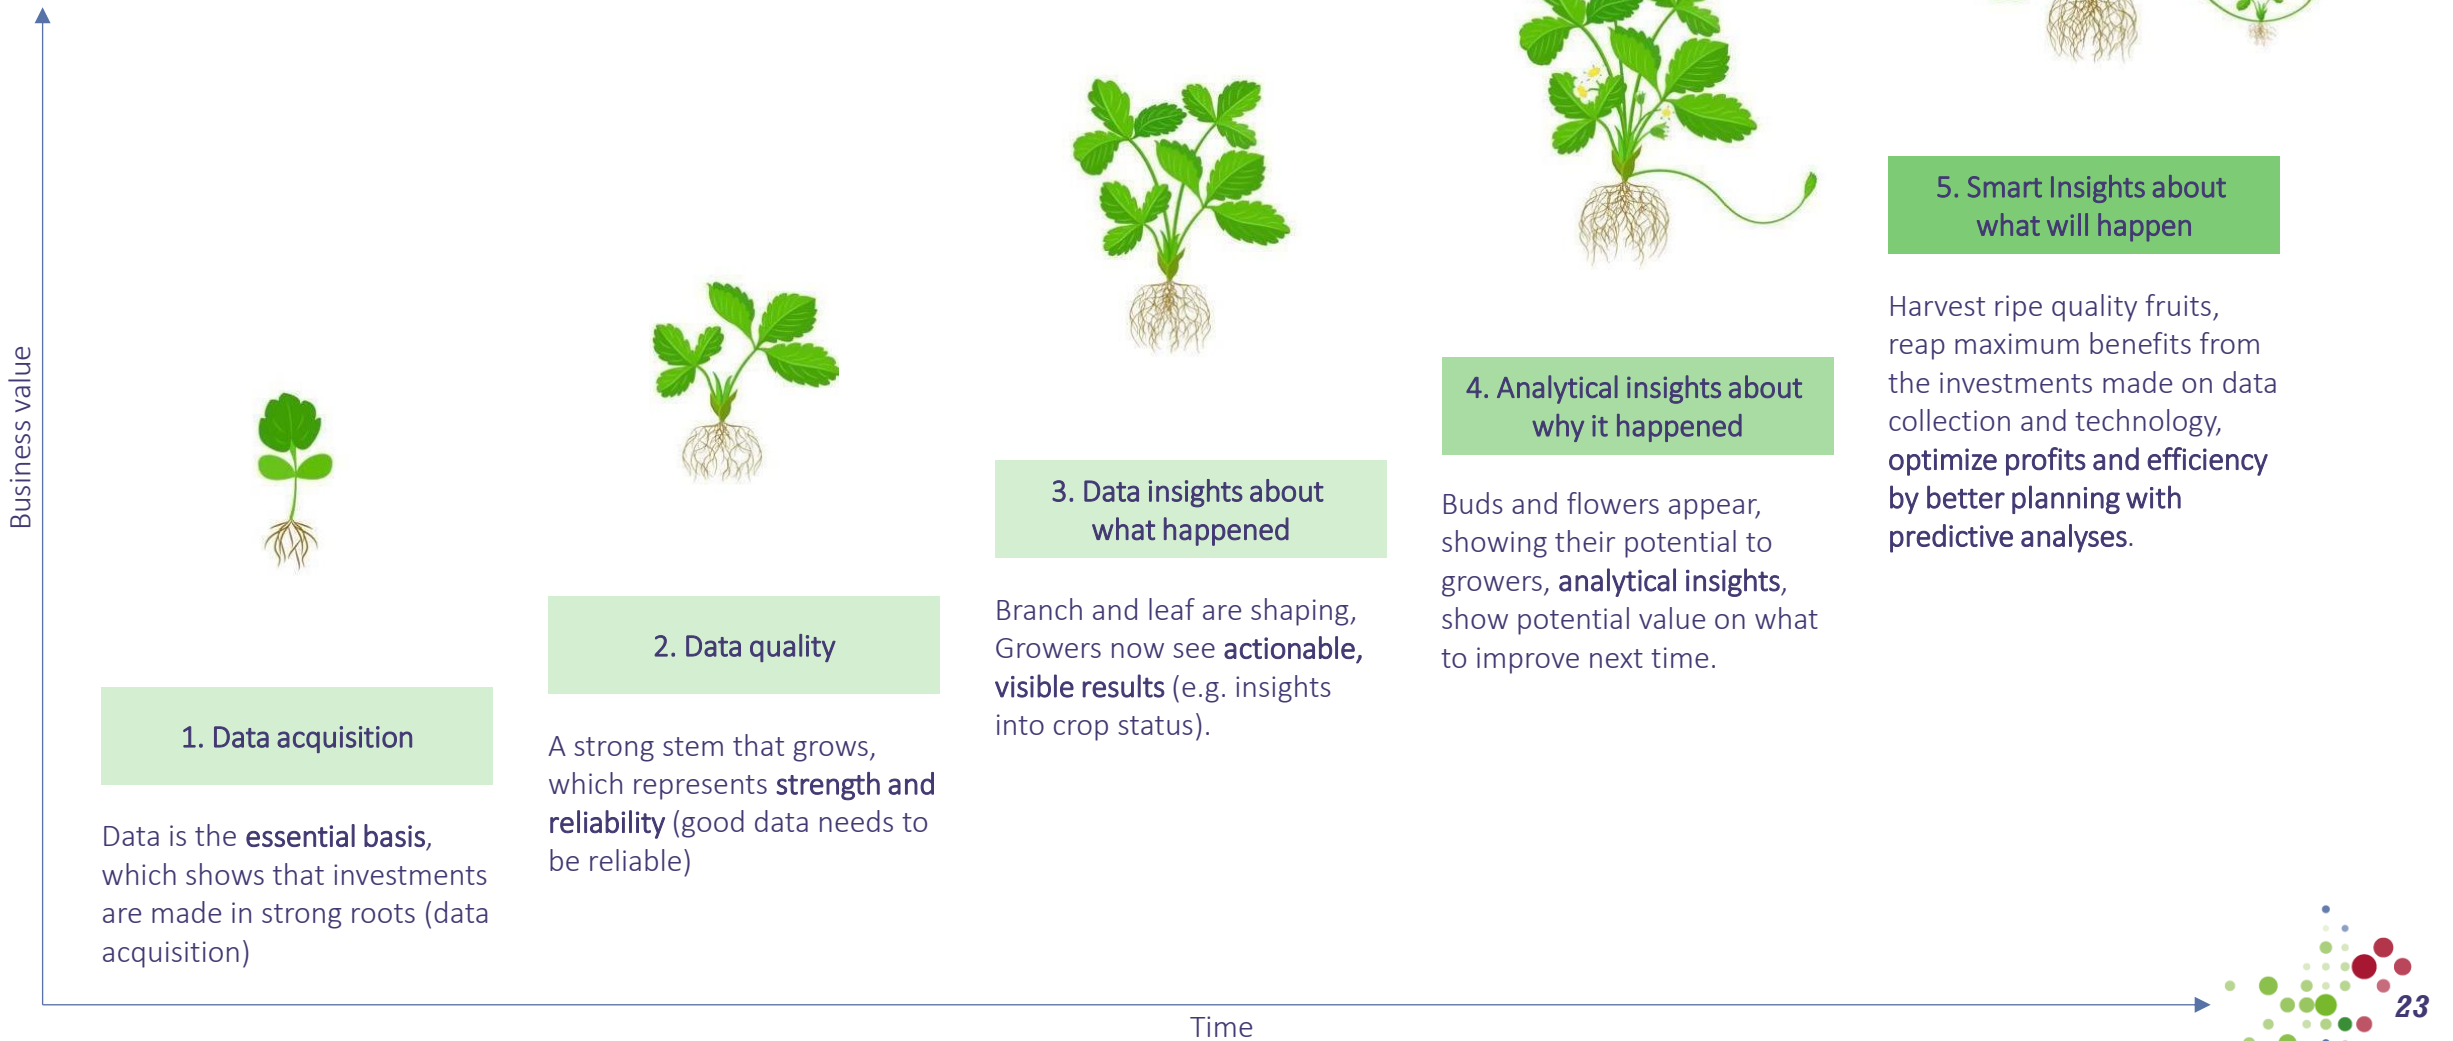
Business value

1. Data acquisition

Data is the essential basis, which shows that investments are made in strong roots (data acquisition)

2. Data quality

A strong stem that grows, which represents strength and reliability (good data needs to be reliable)

3. Data insights about what happened

Branch and leaf are shaping, Growers now see actionable, visible results (e.g. insights into crop status).

4. Analytical insights about why it happened

Buds and flowers appear, showing their potential to growers, analytical insights, show potential value on what to improve next time.

5. Smart Insights about what will happen

Harvest ripe quality fruits, reap maximum benefits from the investments made on data collection and technology, optimize profits and efficiency by better planning with predictive analyses.

Time

23